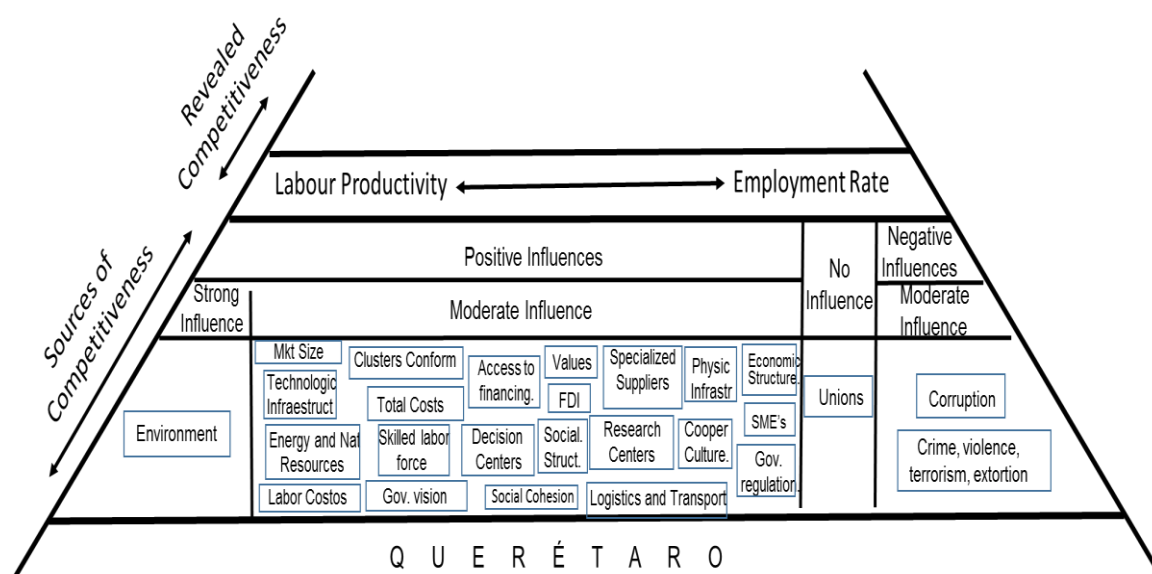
Revealed Competitiveness

Sources of Competitiveness

Labour Productivity ⟷ Employment Rate

Positive Influences

No Influence

Negative Influences

Strong Influence

Moderate Influence

Moderate Influence

Environment

Mkt Size

Technologic Infraestruct

Energy and Nat Resources

Labor Costos

Clusters Conform

Total Costs

Skilled labor force

Gov. vision

Access to financing.

Decision Centers

Social Cohesion

Values

FDI

Social. Struct.

Specialized Suppliers

Research Centers

Logistics and Transport

Physic Infrastr

Cooper Culture.

Economic Structure.

SME's

Gov. regulation.

Unions

Corruption

Crime, violence, terrorism, extortion

Q U E R É T A R O